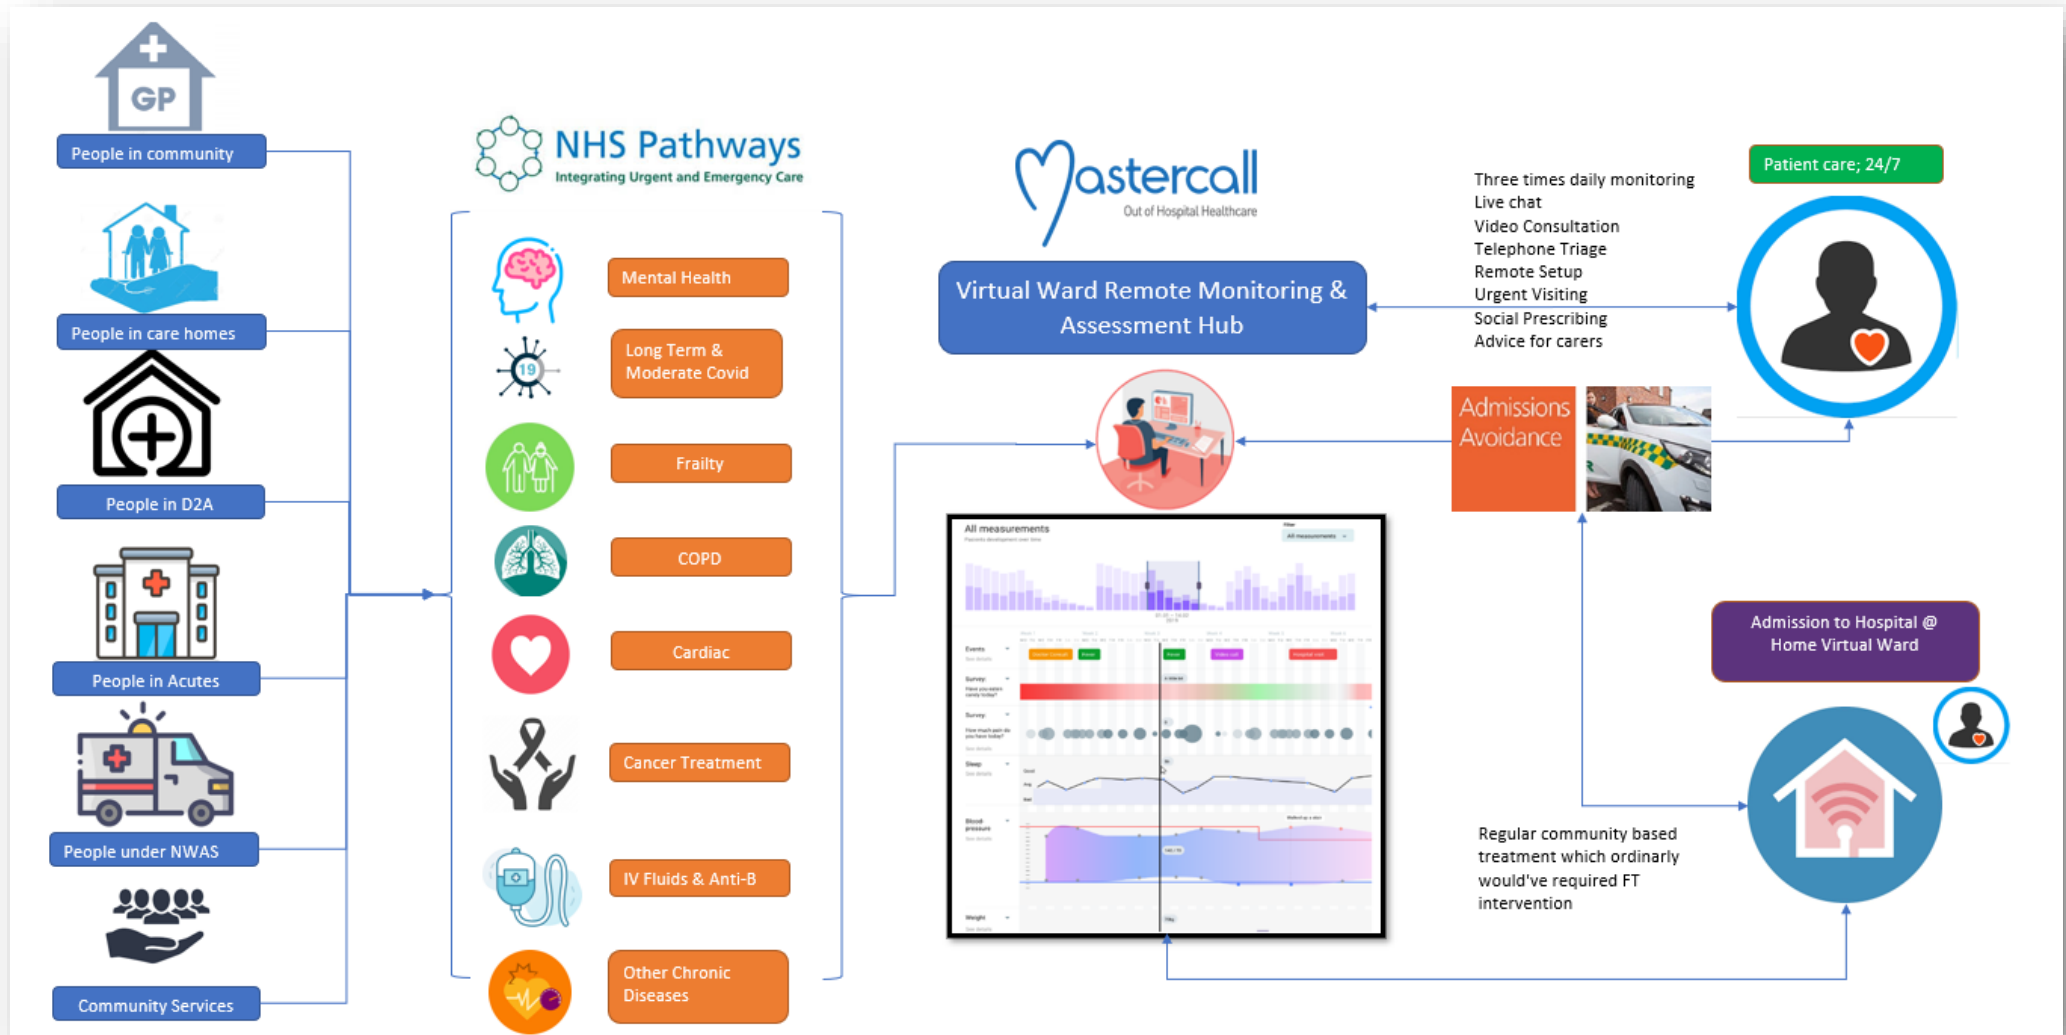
GP

People in community

People in care homes

People in D2A

People in Acutes

People under NWAS

Community Services

NHS Pathways
Integrating Urgent and Emergency Care

Mental Health

Long Term & Moderate Covid

Frailty

COPD

Cardiac

Cancer Treatment

IV Fluids & Anti-B

Other Chronic Diseases

Mastercall
Out of Hospital Healthcare

Virtual Ward Remote Monitoring & Assessment Hub

All measurements

Three times daily monitoring
Live chat
Video Consultation
Telephone Triage
Remote Setup
Urgent Visiting
Social Prescribing
Advice for carers

Patient care; 24/7

Admissions Avoidance

Admission to Hospital @ Home Virtual Ward

Regular community based treatment which ordinarly would've required FT intervention